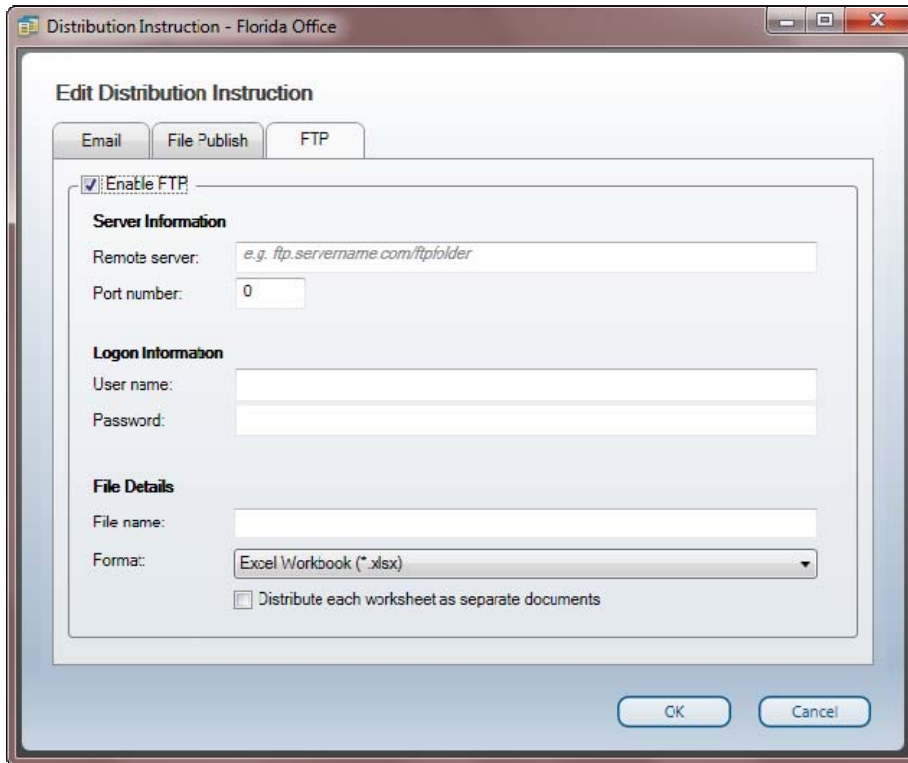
Distribution Instruction - Florida Office

Edit Distribution Instruction

Email | File Publish | FTP

Enable FTP

Server Information

Remote server: e.g. ftp.servername.com/ftpfolder

Port number: 0

Logon Information

User name:

Password:

File Details

File name:

Format: Excel Workbook (*.xlsx)

Distribute each worksheet as separate documents

OK

Cancel